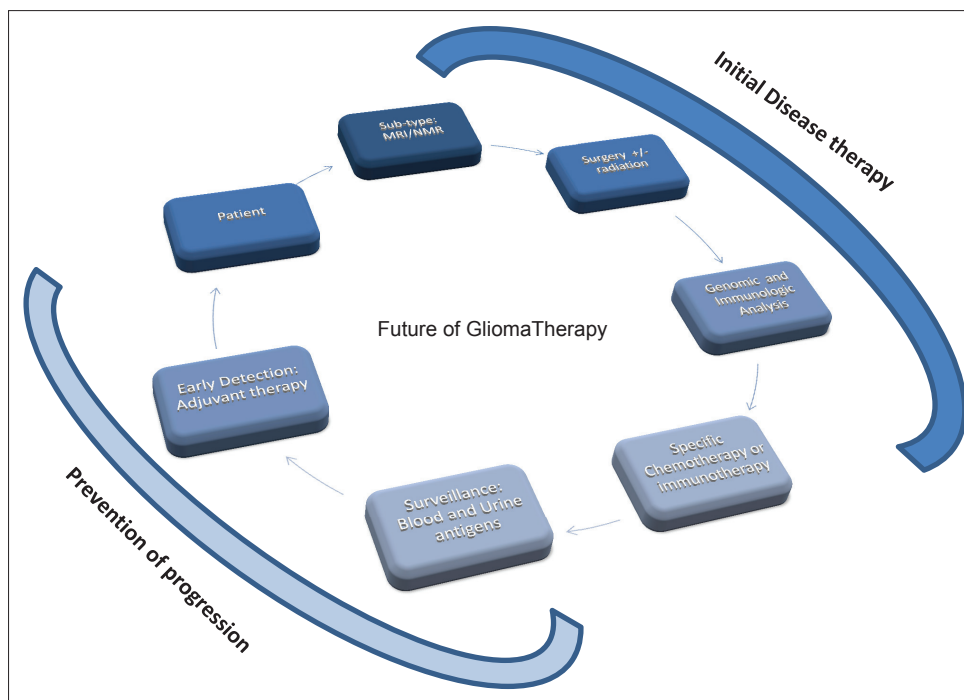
Initial Disease therapy

Sub-type: MRI/NMR

Surgery +/- radiation

Patient

Genomic and Immunologic Analysis

Future of GliomaTherapy

Early Detection: Adjuvant therapy

Specific Chemotherapy or Immunotherapy

Surveillance: Blood and Urine antigens

Prevention of progression